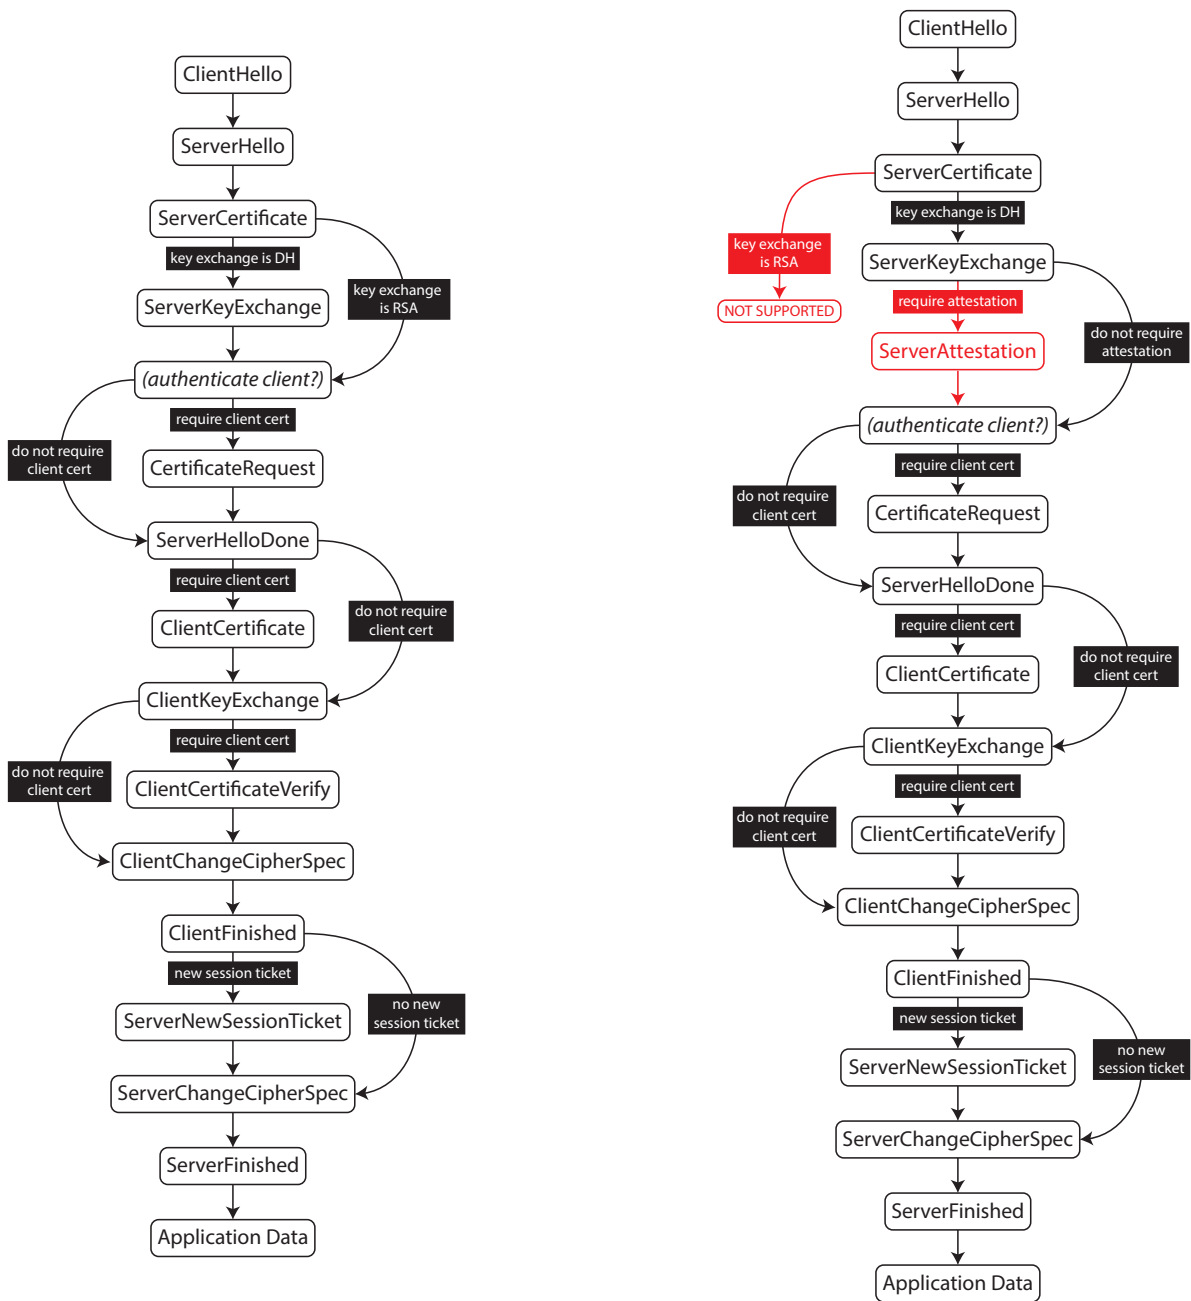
ClientHello

ServerHello

ServerCertificate

key exchange is DH

key exchange is RSA

ServerKeyExchange

(authenticate client?)

do not require client cert

require client cert

CertificateRequest

ServerHelloDone

require client cert

do not require client cert

ClientCertificate

ClientKeyExchange

do not require client cert

require client cert

ClientCertificateVerify

ClientChangeCipherSpec

ClientFinished

new session ticket

no new session ticket

ServerNewSessionTicket

ServerChangeCipherSpec

ServerFinished

Application Data

ClientHello

ServerHello

ServerCertificate

key exchange is RSA

NOT SUPPORTED

key exchange is DH

ServerKeyExchange

require attestation

do not require attestation

ServerAttestation

(authenticate client?)

do not require client cert

require client cert

CertificateRequest

ServerHelloDone

require client cert

do not require client cert

ClientCertificate

ClientKeyExchange

do not require client cert

require client cert

ClientCertificateVerify

ClientChangeCipherSpec

ClientFinished

new session ticket

no new session ticket

ServerNewSessionTicket

ServerChangeCipherSpec

ServerFinished

Application Data